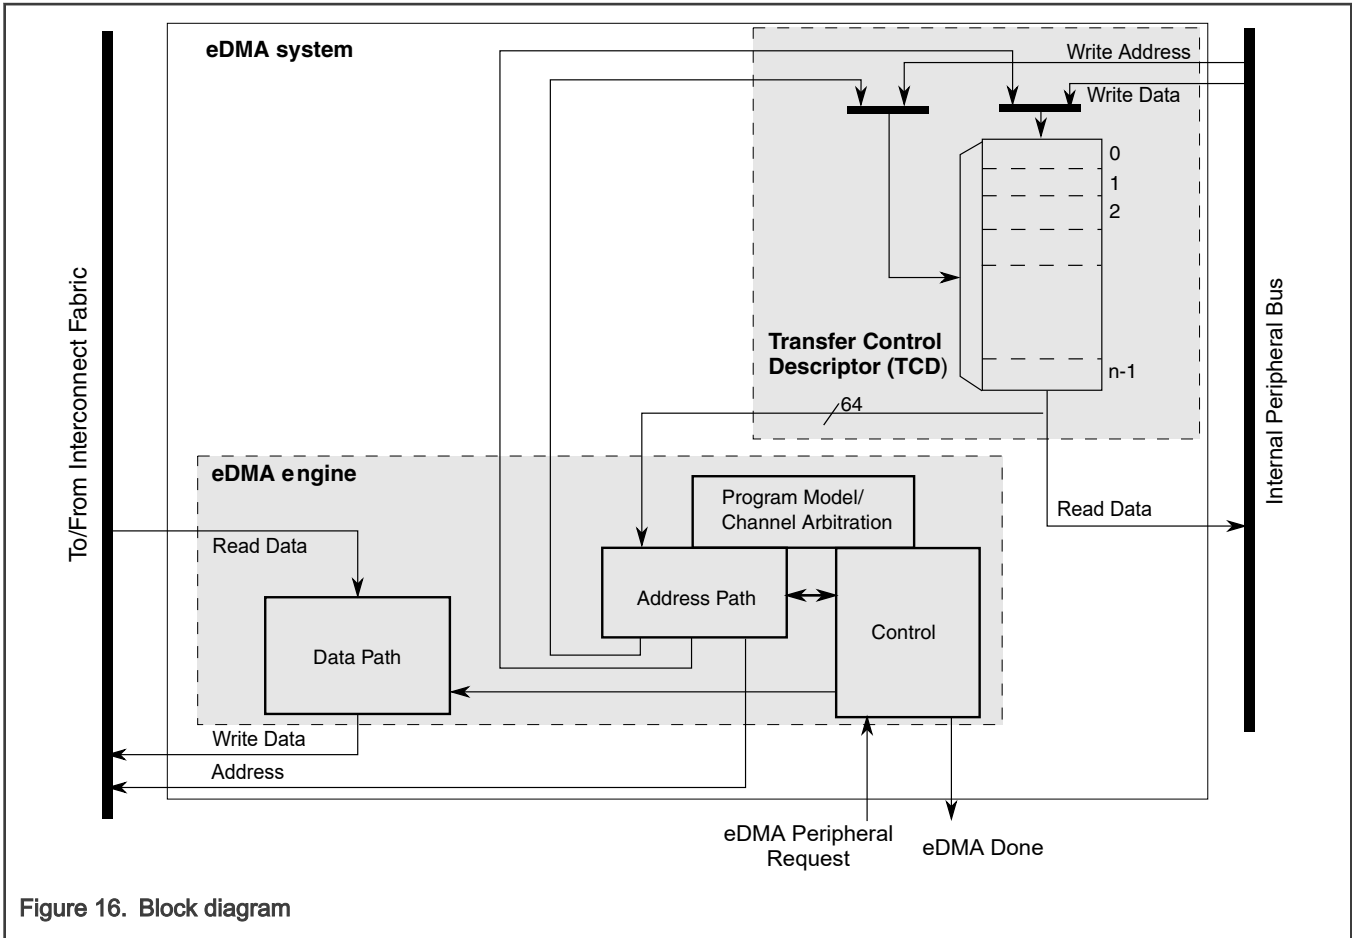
To/From Interconnect Fabric

eDMA system

Write Address

Write Data

0

1

2

Transfer Control Descriptor (TCD)

n-1

64

Internal Peripheral Bus

eDMA engine

Program Model/ Channel Arbitration

Read Data

Read Data

Address Path

Control

Data Path

Write Data

Address

eDMA Peripheral Request

eDMA Done

Figure 16. Block diagram